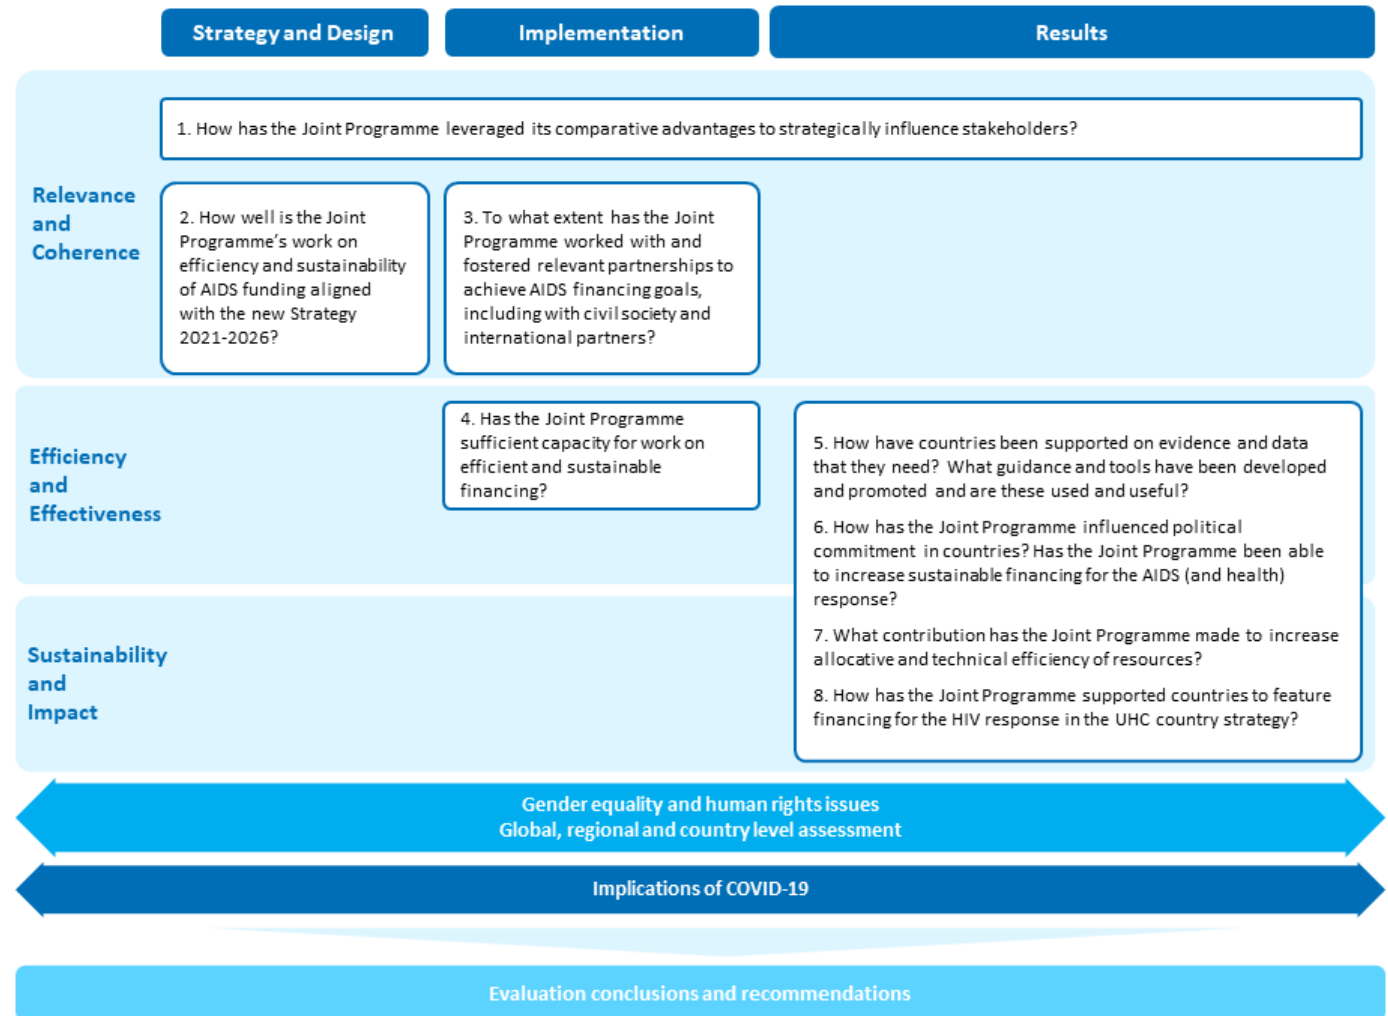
Strategy and Design

Implementation

Results

Relevance and Coherence

1. How has the Joint Programme leveraged its comparative advantages to strategically influence stakeholders?

2. How well is the Joint Programme's work on efficiency and sustainability of AIDS funding aligned with the new Strategy 2021-2026?

3. To what extent has the Joint Programme worked with and fostered relevant partnerships to achieve AIDS financing goals, including with civil society and international partners?

Efficiency and Effectiveness

4. Has the Joint Programme sufficient capacity for work on efficient and sustainable financing?

5. How have countries been supported on evidence and data that they need? What guidance and tools have been developed and promoted and are these used and useful?

6. How has the Joint Programme influenced political commitment in countries? Has the Joint Programme been able to increase sustainable financing for the AIDS (and health) response?

7. What contribution has the Joint Programme made to increase allocative and technical efficiency of resources?

8. How has the Joint Programme supported countries to feature financing for the HIV response in the UHC country strategy?

Sustainability and Impact

Gender equality and human rights issues
Global, regional and country level assessment

Implications of COVID-19

Evaluation conclusions and recommendations